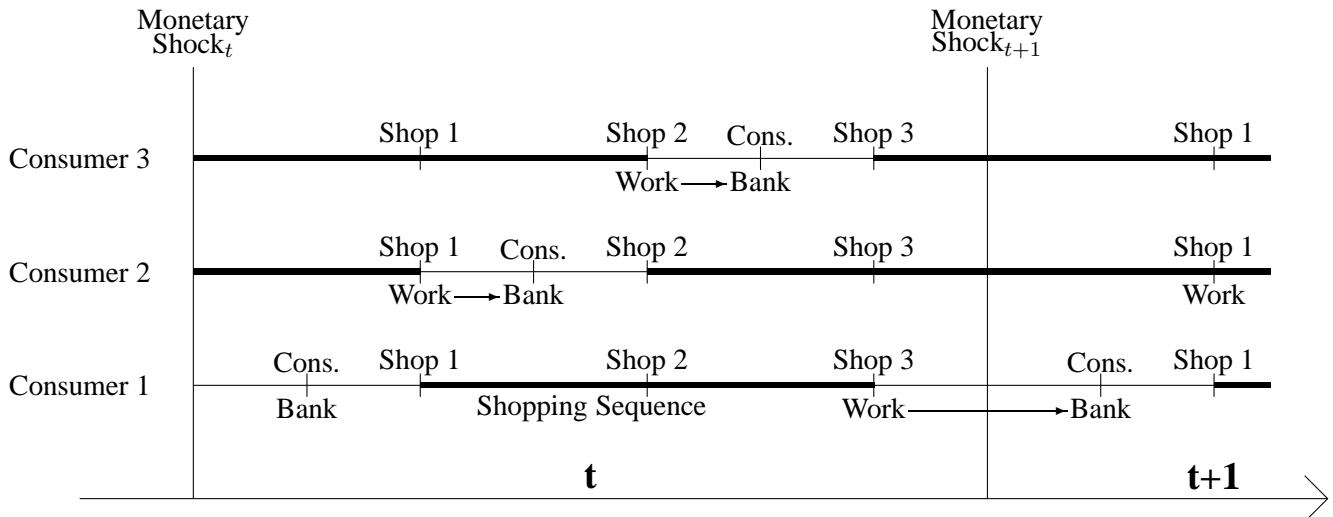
Monetary Shock$_t$

Monetary Shock$_{t+1}$

Consumer 3
Shop 1
Shop 2
Cons.
Shop 3
Shop 1
Work → Bank

Consumer 2
Shop 1
Cons.
Shop 2
Shop 3
Shop 1
Work → Bank
Work

Consumer 1
Cons.
Shop 1
Shop 2
Shop 3
Cons.
Shop 1
Bank
Shopping Sequence
Work → Bank

t
t+1